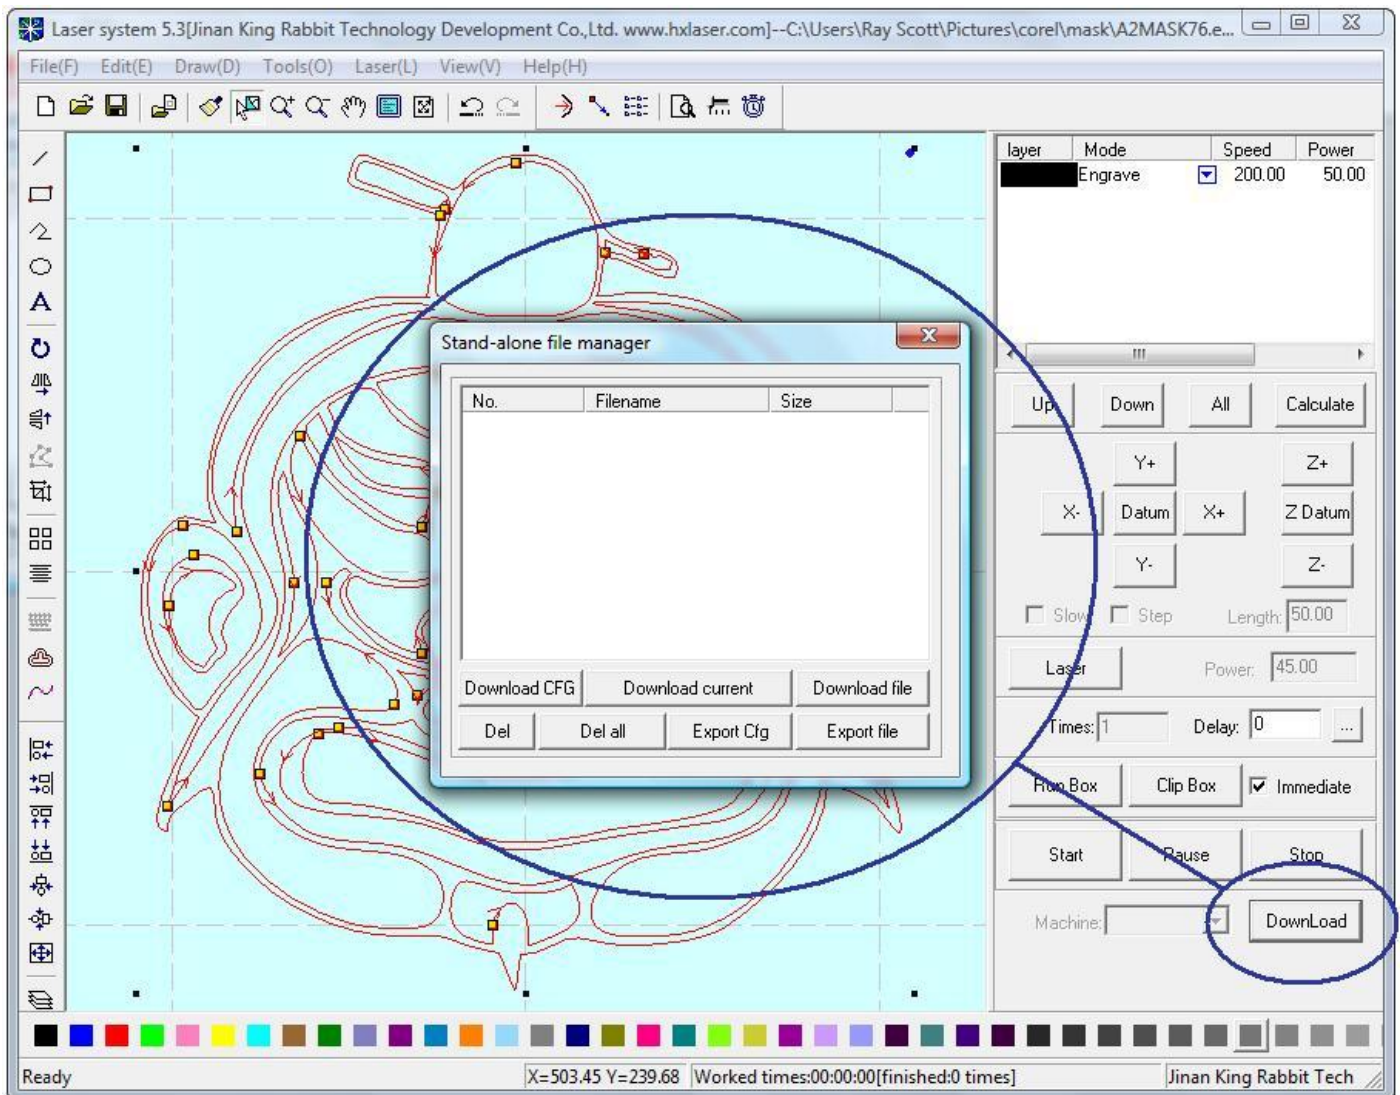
Laser system 5.3[Jinan King Rabbit Technology Development Co.,Ltd. www.hxlaser.com]--C:\Users\Ray Scott\Pictures\corel\mask\A2MASK76.e...

File(F) Edit(E) Draw(D) Tools(O) Laser(L) View(V) Help(H)

| layer | Mode | Speed | Power |
|---|---|---|---|
| | Engrave | 200.00 | 50.00 |

Stand-alone file manager

| No. | Filename | Size |
|---|---|---|

Download CFG Download current Download file

Del Del all Export Cfg Export file

Up Down All Calculate

Y+ Z+

X- Datum X+ Z Datum

Y- Z-

Slow Step Length: 50.00

Laser Power: 45.00

Times: 1 Delay: 0 ...

Run Box Clip Box Immediate

Start Pause Stop

Machine: DownLoad

Ready X=503.45 Y=239.68 Worked times:00:00:00[finished:0 times] Jinan King Rabbit Tech